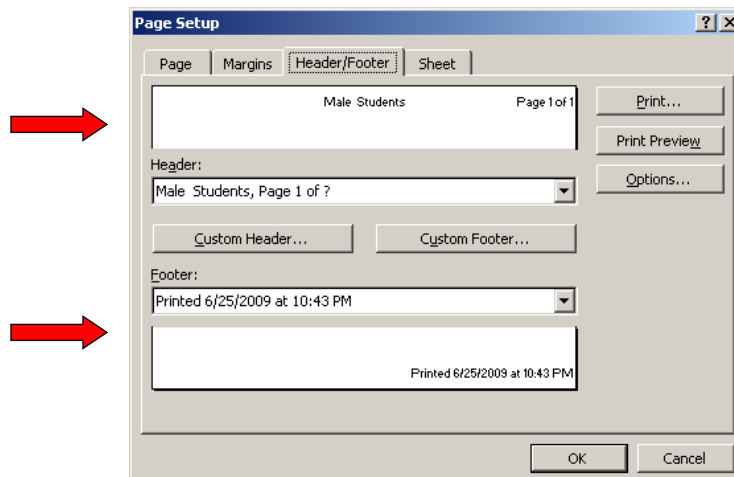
Page Setup

?
X

Page
Margins
Header/Footer
Sheet

Male Students
Page 1 of 1

Print...
Print Preview
Options...

Header:
Male Students, Page 1 of ?

Custom Header...
Custom Footer...

Footer:
Printed 6/25/2009 at 10:43 PM

Printed 6/25/2009 at 10:43 PM

OK
Cancel